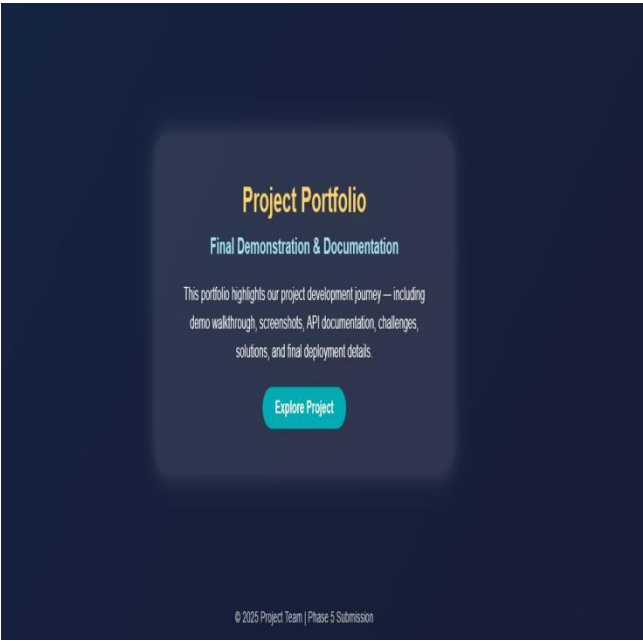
Project Portfolio

Final Demonstration & Documentation

This portfolio highlights our project development journey — including demo walkthrough, screenshots, API documentation, challenges, solutions, and final deployment details.

Explore Project

© 2025 Project Team | Phase 5 Submission